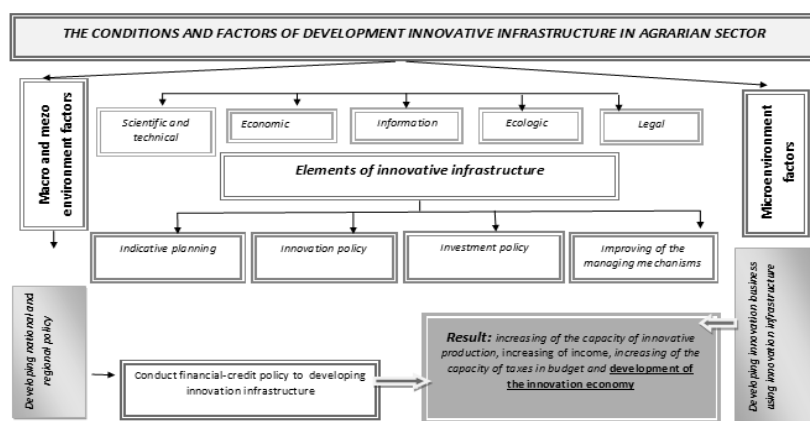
THE CONDITIONS AND FACTORS OF DEVELOPMENT INNOVATIVE INFRASTRUCTURE IN AGRARIAN SECTOR

Macro and mezo environment factors

Scientific and technical

Economic

Information

Ecologic

Legal

Microenvironment factors

Elements of innovative infrastructure

Indicative planning

Innovation policy

Investment policy

Improving of the managing mechanisms

Developing national and regional policy

Conduct financial-credit policy to developing innovation infrastructure

Result: increasing of the capacity of innovative production, increasing of income, increasing of the capacity of taxes in budget and development of the innovation economy

Developing innovation business using innovation infrastructure